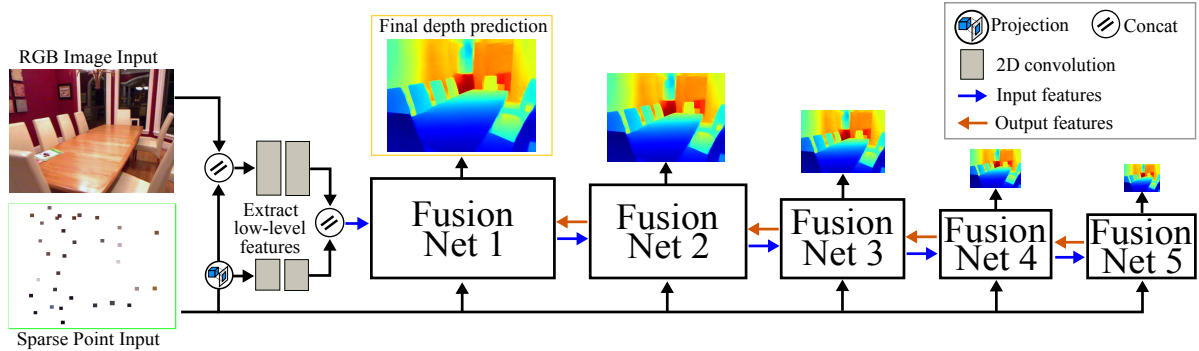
RGB Image Input

Sparse Point Input

Extract low-level features

Final depth prediction

Fusion Net 1

Fusion Net 2

Fusion Net 3

Fusion Net 4

Fusion Net 5

Projection

Concat

2D convolution

Input features

Output features